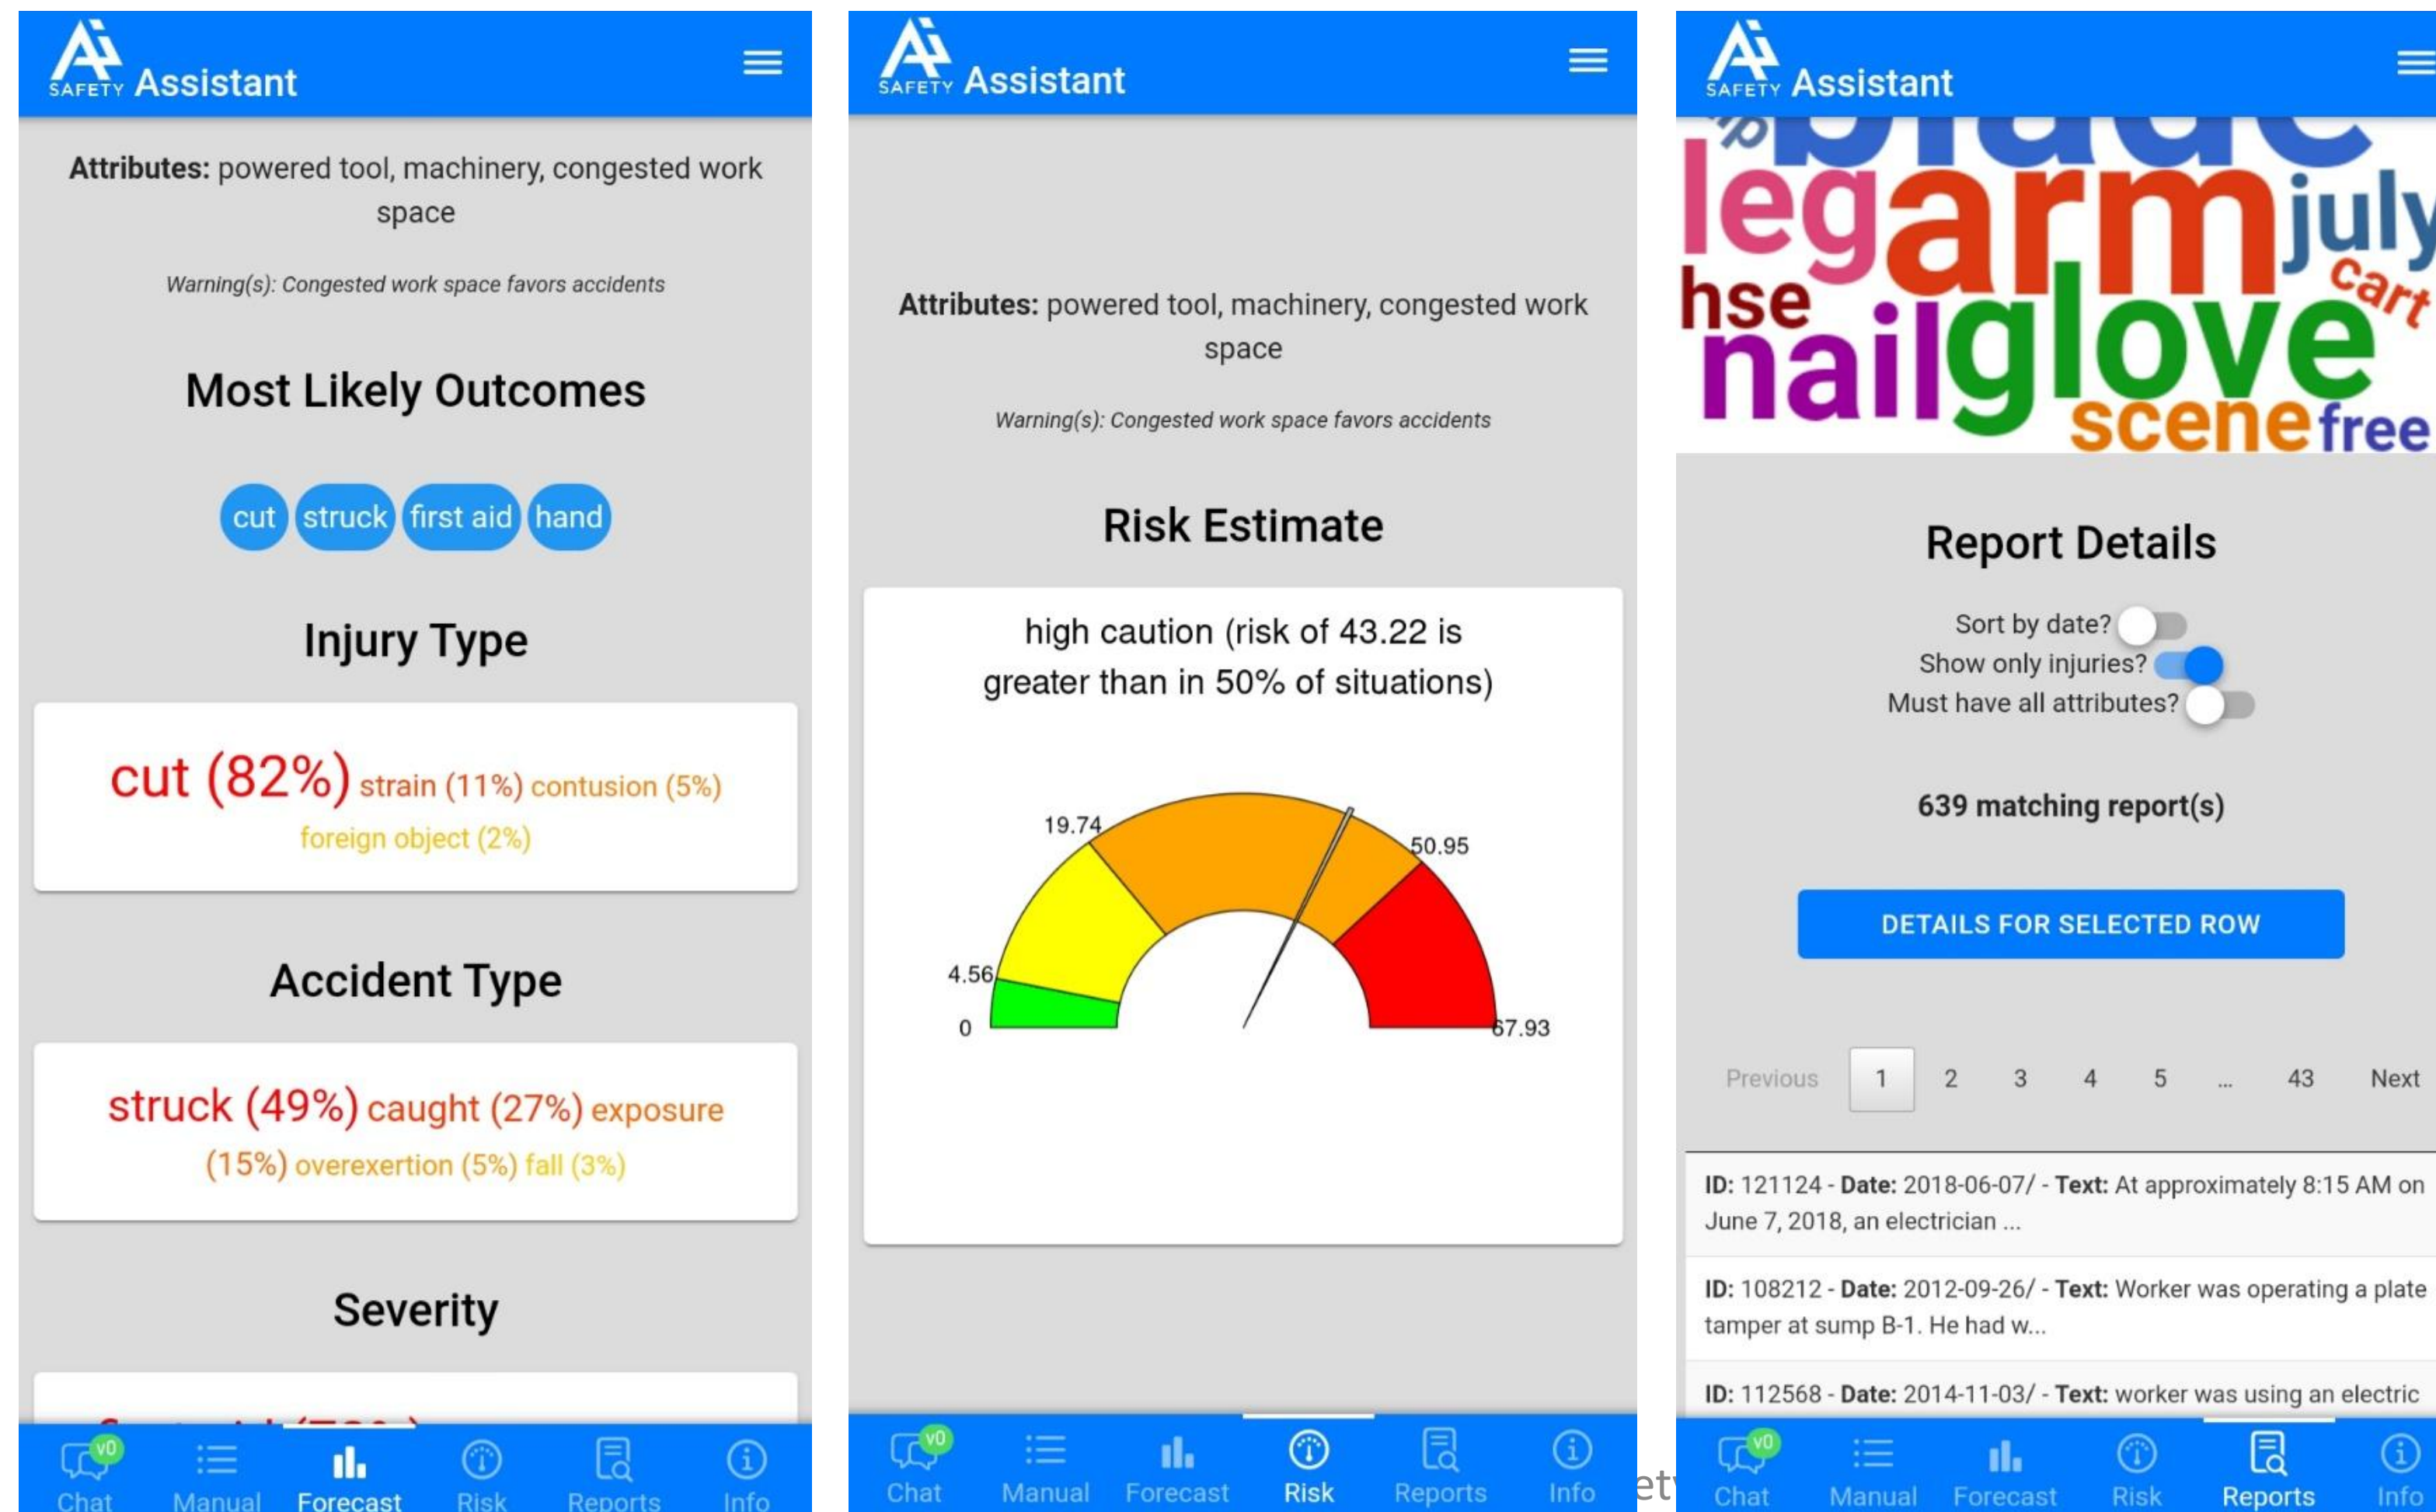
SAFETY Assistant

Attributes: powered tool, machinery, congested work space

Warning(s): Congested work space favors accidents

Most Likely Outcomes

cut struck first aid hand

Injury Type

cut (82%) strain (11%) contusion (5%) foreign object (2%)

Accident Type

struck (49%) caught (27%) exposure (15%) overexertion (5%) fall (3%)

Severity

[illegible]

v0 Chat Manual Forecast Risk Reports Info

SAFETY Assistant

Attributes: powered tool, machinery, congested work space

Warning(s): Congested work space favors accidents

Risk Estimate

high caution (risk of 43.22 is greater than in 50% of situations)

19.74
50.95
4.56
0
67.93

v0 Chat Manual Forecast Risk Reports Info

SAFETY Assistant

blade leg arm july hse cart nail glove scene free

Report Details

Sort by date?
Show only injuries?
Must have all attributes?

639 matching report(s)

DETAILS FOR SELECTED ROW

Previous 1 2 3 4 5 ... 43 Next

ID: 121124 - Date: 2018-06-07/ - Text: At approximately 8:15 AM on June 7, 2018, an electrician ...

ID: 108212 - Date: 2012-09-26/ - Text: Worker was operating a plate tamper at sump B-1. He had w...

ID: 112568 - Date: 2014-11-03/ - Text: worker was using an electric

v0 Chat Manual Forecast Risk Reports Info